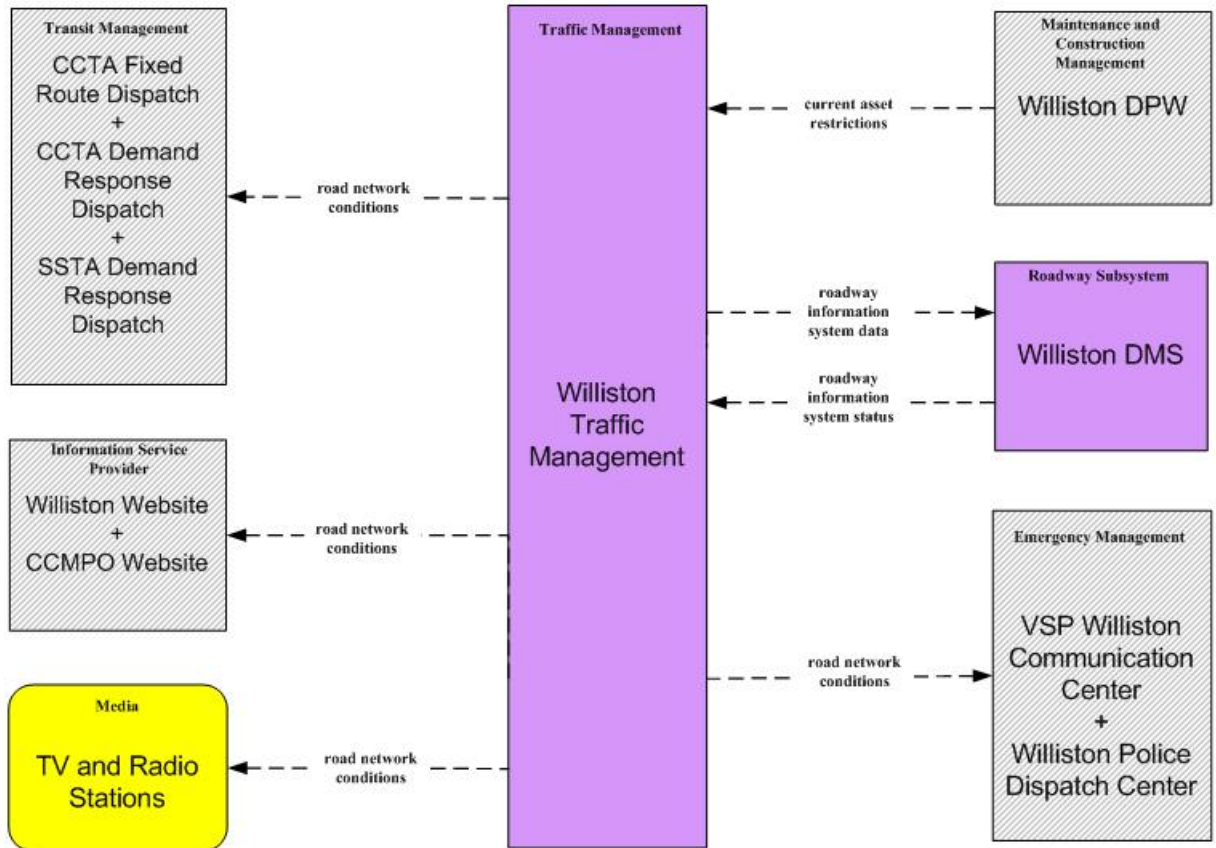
Transit Management

CCTA Fixed Route Dispatch
+
CCTA Demand Response Dispatch
+
SSTA Demand Response Dispatch

road network conditions

Traffic Management

Williston Traffic Management

current asset restrictions

Maintenance and Construction Management

Williston DPW

roadway information system data

roadway information system status

Roadway Subsystem

Williston DMS

Information Service Provider

Williston Website
+
CCMPO Website

road network conditions

road network conditions

Emergency Management

VSP Williston Communication Center
+
Williston Police Dispatch Center

Media

TV and Radio Stations

road network conditions